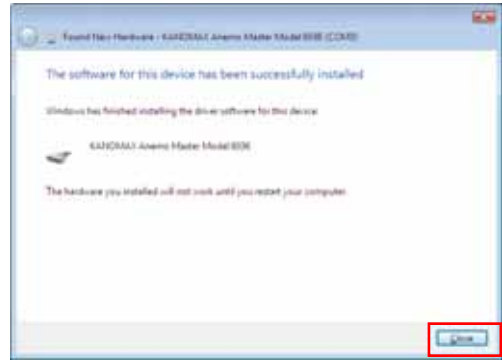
Found New Hardware - KANOMAX Anemo Master Model 6036 (COM3)

The software for this device has been successfully installed

Windows has finished installing the driver software for this device:

KANOMAX Anemo Master Model 6036

The hardware you installed will not work until you restart your computer.

Close